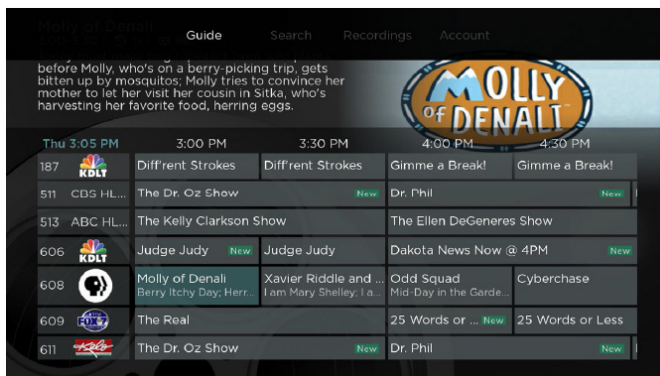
Molly of Denali

Guide Search Recordings Account

before Molly, who's on a berry-picking trip, gets bitten up by mosquitos; Molly tries to convince her mother to let her visit her cousin in Sitka, who's harvesting her favorite food, herring eggs.

MOLLY OF DENALI

| Thu 3:05 PM | | 3:00 PM | 3:30 PM | 4:00 PM | 4:30 PM |
|---|---|---|---|---|---|
| 187 | KDLT | Diff'rent Strokes | Diff'rent Strokes | Gimme a Break! | Gimme a Break! |
| 511 | CBS HL... | The Dr. Oz Show New | | Dr. Phil New | |
| 513 | ABC HL... | The Kelly Clarkson Show | | The Ellen DeGeneres Show | |
| 606 | KDLT | Judge Judy New | Judge Judy | Dakota News Now @ 4PM New | |
| 608 | | Molly of Denali Berry Itchy Day; Herr... | Xavier Riddle and ... I am Mary Shelley; I a... | Odd Squad Mid-Day in the Garde... | Cyberchase |
| 609 | FOX | The Real | | 25 Words or ... New | 25 Words or Less |
| 611 | | The Dr. Oz Show New | | Dr. Phil New | |